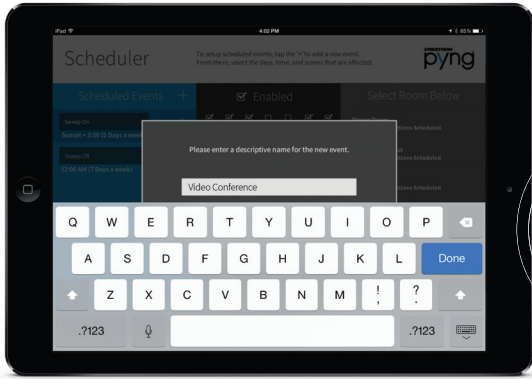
iPad

4:02 PM

65%

Scheduler

To setup scheduled events, tap the '+' to add a new event. From there, select the days, time, and scenes that are affected.

CRESTRON pyng

Scheduled Events +

Enabled

Select Room Below

Sweep On
Sunset + 3:00 (5 Days a week)

Sweep Off
12:00 AM (7 Days a week)

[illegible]tions Scheduled

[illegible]tions Scheduled

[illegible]tions Scheduled

Please enter a descriptive name for the new event.

Video Conference

Q W E R T Y U I O P

A S D F G H J K L Done

Z X C V B N M ! , ? .

.?123 .?123